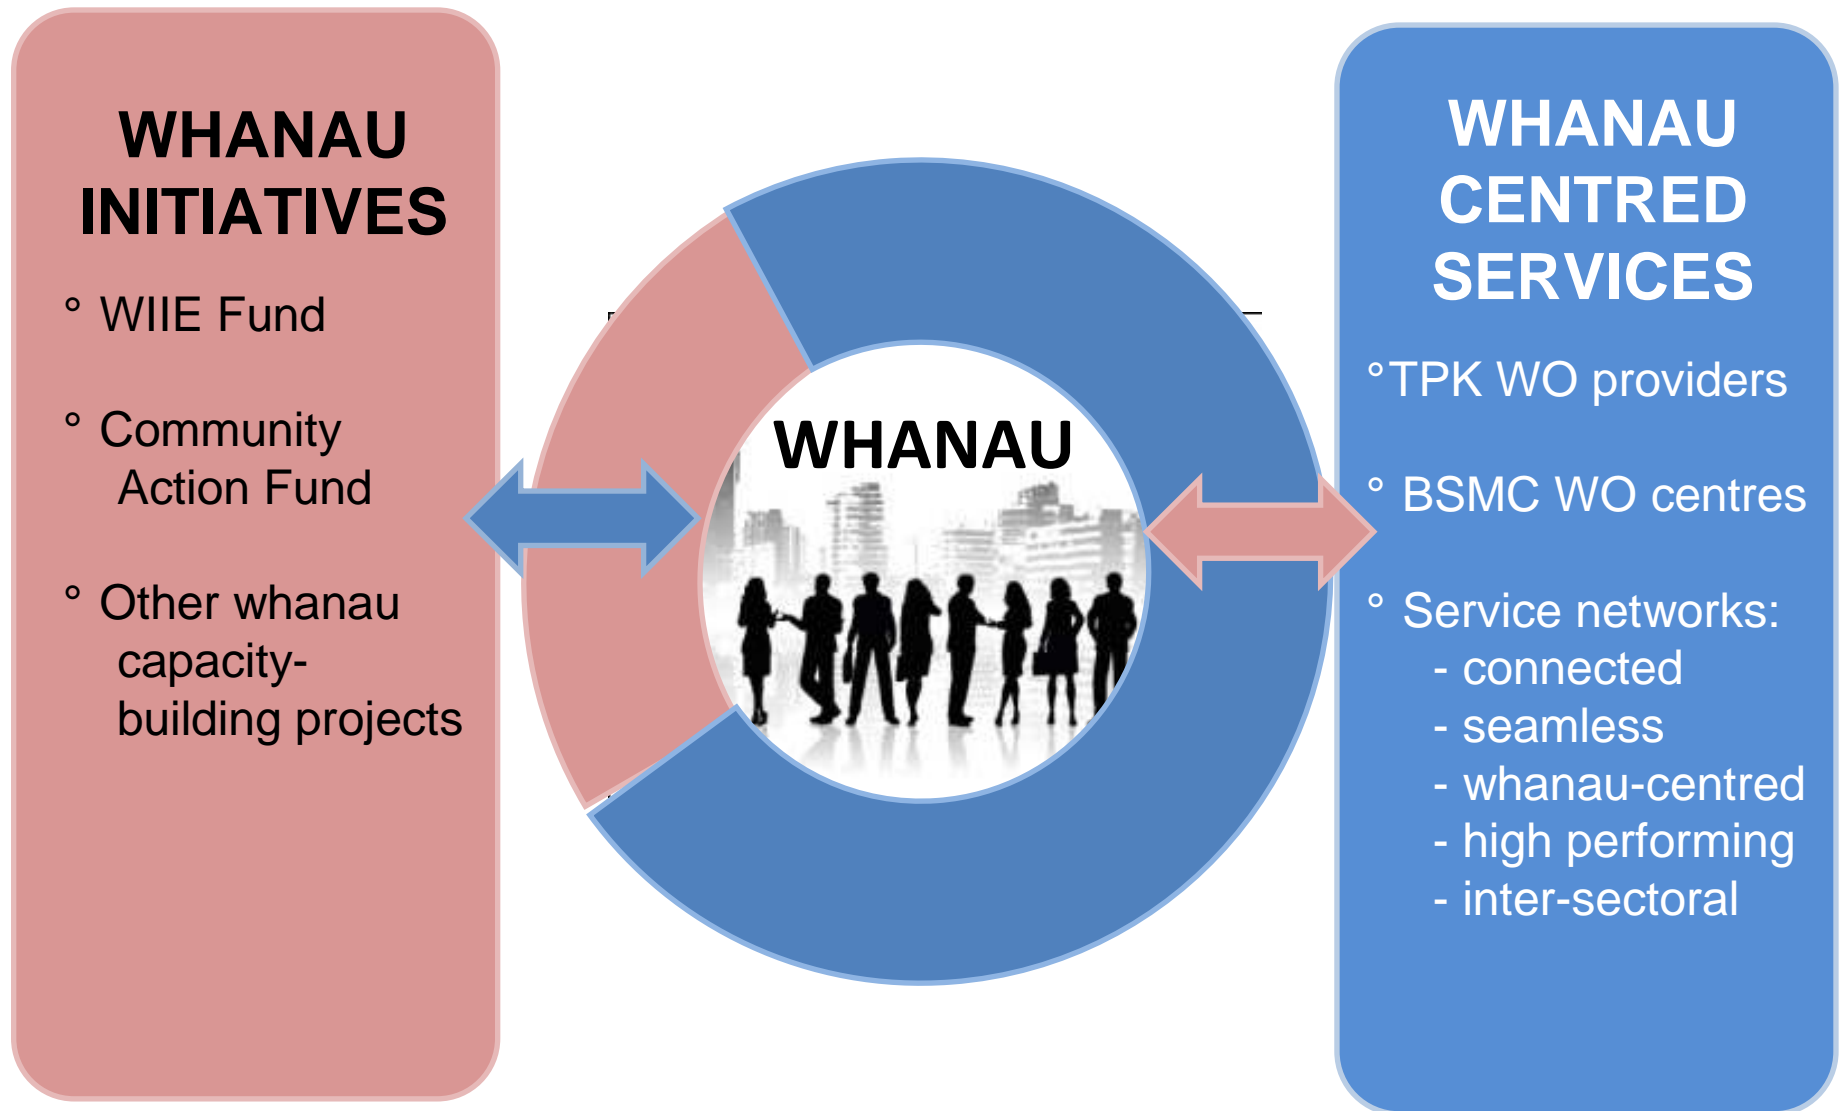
WHANAU INITIATIVES

° WIIE Fund

° Community Action Fund

° Other whanau capacity-building projects

WHANAU

WHANAU CENTRED SERVICES

°TPK WO providers

° BSMC WO centres

° Service networks:
- connected
- seamless
- whanau-centred
- high performing
- inter-sectoral